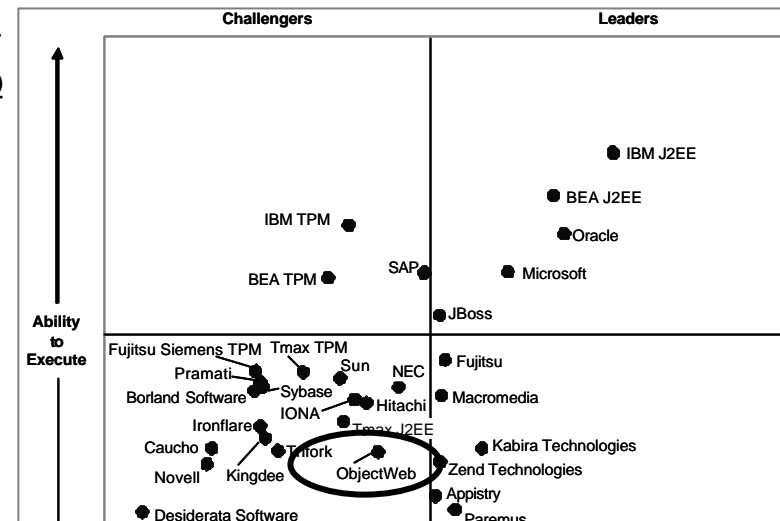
Challengers

Leaders

Ability to Execute

IBM J2EE

BEA J2EE

Oracle

IBM TPM

SAP

Microsoft

BEA TPM

JBoss

Fujitsu Siemens TPM

Tmax TPM

Fujitsu

Pramati

Sun

NEC

Sybase

Borland Software

Macromedia

IONA

Hitachi

Ironflare

Tmax J2EE

Caucho

Trifork

Kabira Technologies

Novell

Kingdee

ObjectWeb

Zend Technologies

Appistry

Desiderata Software

Paremus